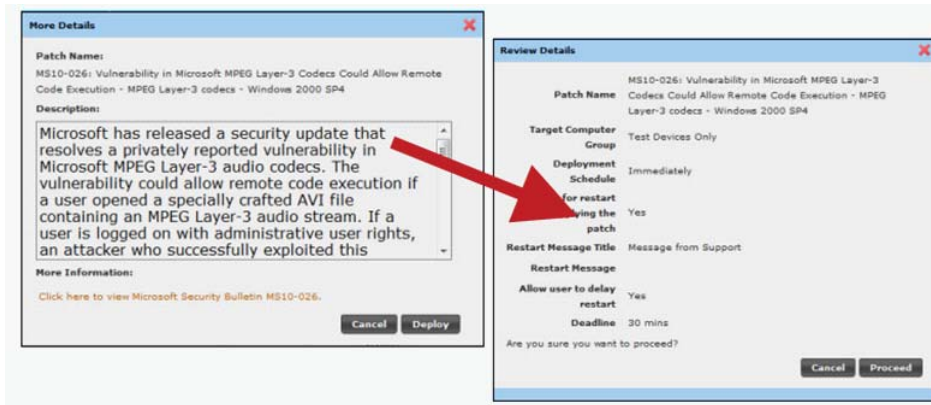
More Details

Patch Name:

MS10-026: Vulnerability in Microsoft MPEG Layer-3 Codecs Could Allow Remote Code Execution - MPEG Layer-3 codecs - Windows 2000 SP4

Description:

Microsoft has released a security update that resolves a privately reported vulnerability in Microsoft MPEG Layer-3 audio codecs. The vulnerability could allow remote code execution if a user opened a specially crafted AVI file containing an MPEG Layer-3 audio stream. If a user is logged on with administrative user rights, an attacker who successfully exploited this

More Information:

Click here to view Microsoft Security Bulletin MS10-026.

Cancel Deploy

Review Details

| | |
|---|---|
| Patch Name | MS10-026: Vulnerability in Microsoft MPEG Layer-3 Codecs Could Allow Remote Code Execution - MPEG Layer-3 codecs - Windows 2000 SP4 |
| Target Computer Group | Test Devices Only |
| Deployment Schedule | Immediately |
| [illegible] for restart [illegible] ying the patch | Yes |
| Restart Message Title | Message from Support |
| Restart Message | |
| Allow user to delay restart | Yes |
| Deadline | 30 mins |

Are you sure you want to proceed?

Cancel Proceed